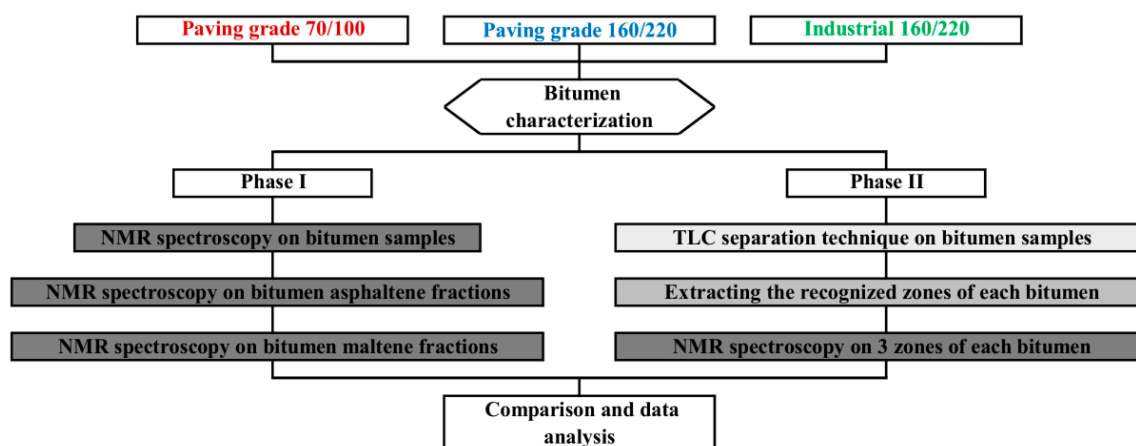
Paving grade 70/100
Paving grade 160/220
Industrial 160/220

Bitumen characterization

Phase I

NMR spectroscopy on bitumen samples

NMR spectroscopy on bitumen asphaltene fractions

NMR spectroscopy on bitumen maltene fractions

Phase II

TLC separation technique on bitumen samples

Extracting the recognized zones of each bitumen

NMR spectroscopy on 3 zones of each bitumen

Comparison and data analysis